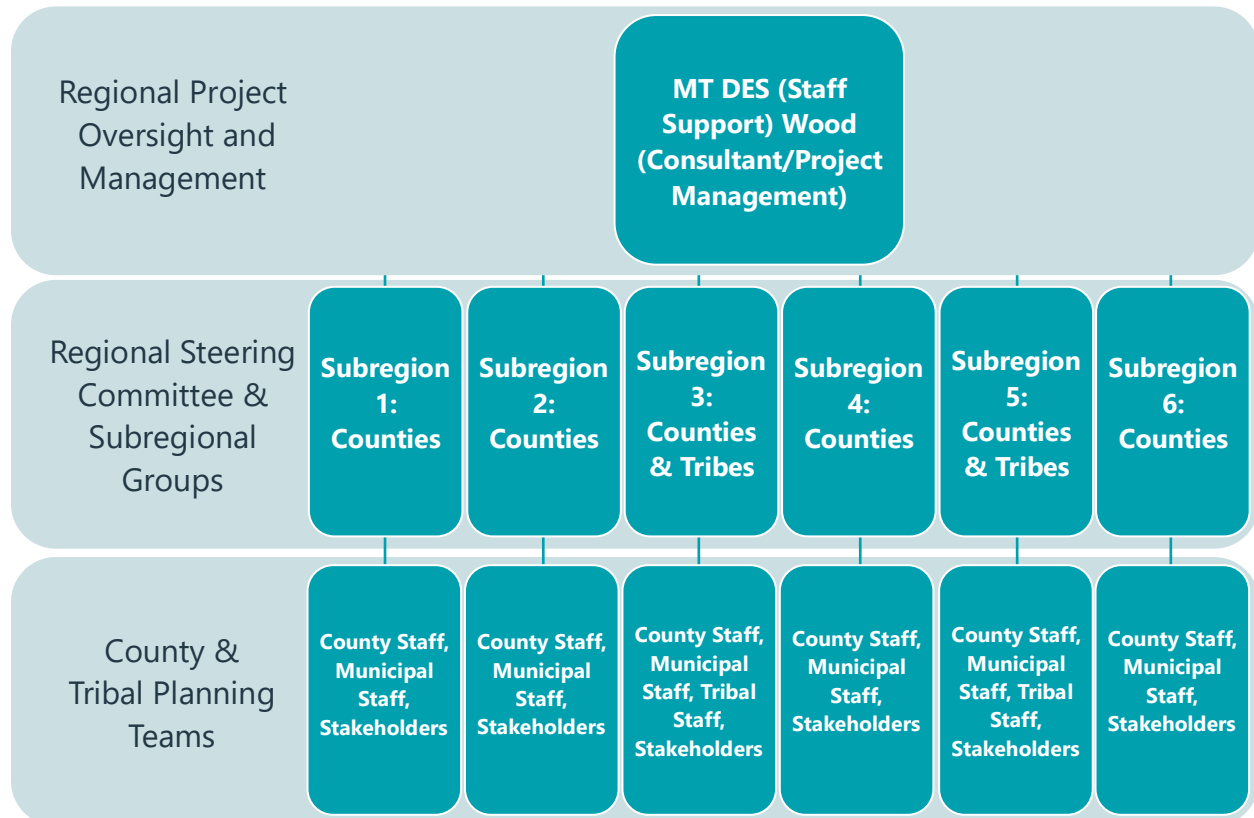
Regional Project Oversight and Management

MT DES (Staff Support) Wood (Consultant/Project Management)

Regional Steering Committee & Subregional Groups

Subregion 1: Counties

Subregion 2: Counties

Subregion 3: Counties & Tribes

Subregion 4: Counties

Subregion 5: Counties & Tribes

Subregion 6: Counties

County & Tribal Planning Teams

County Staff, Municipal Staff, Stakeholders

County Staff, Municipal Staff, Stakeholders

County Staff, Municipal Staff, Tribal Staff, Stakeholders

County Staff, Municipal Staff, Stakeholders

County Staff, Municipal Staff, Tribal Staff, Stakeholders

County Staff, Municipal Staff, Stakeholders